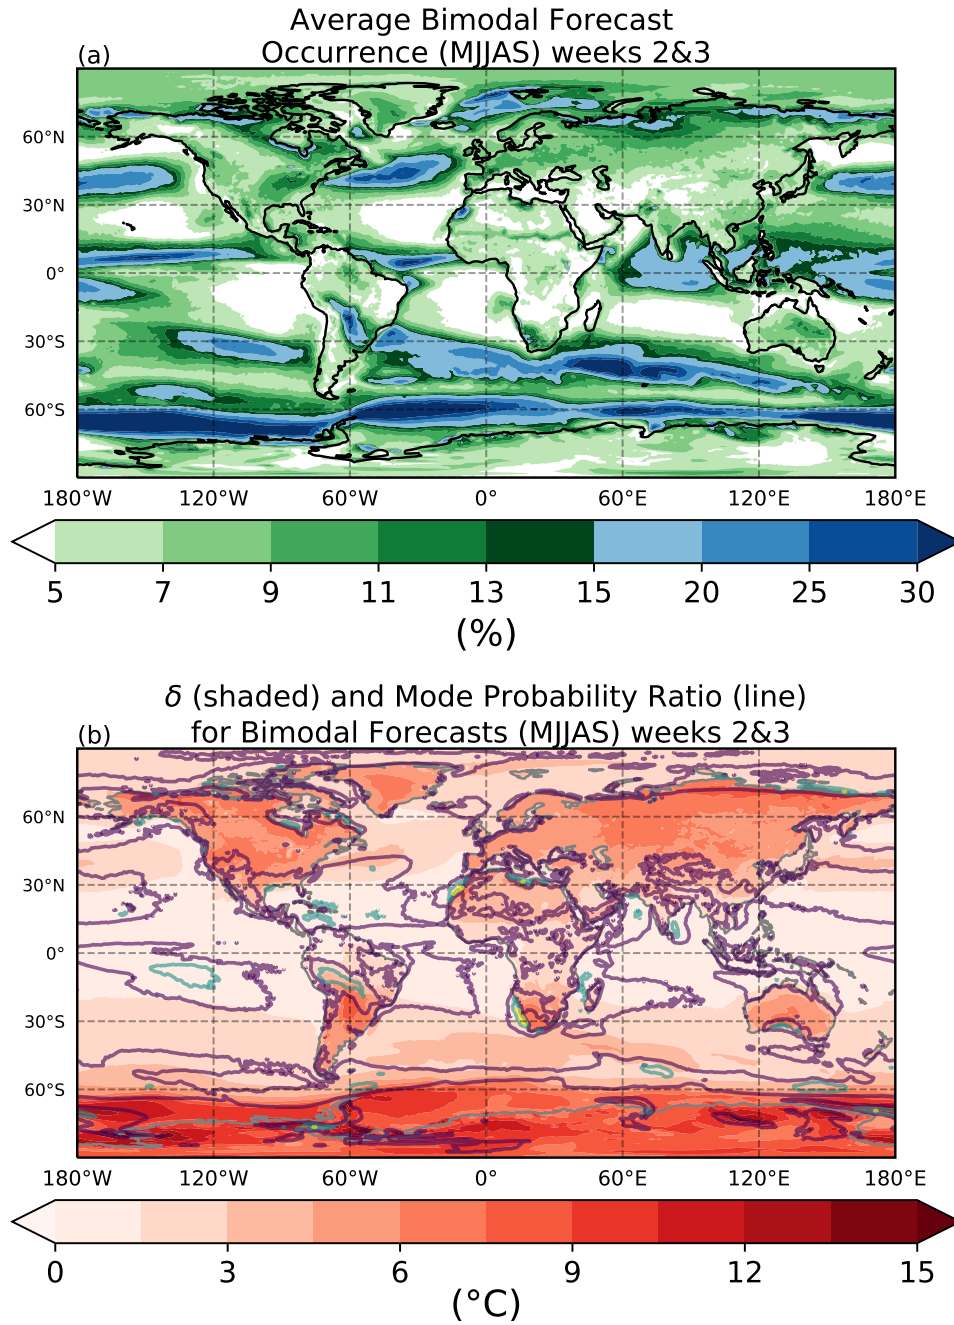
Average Bimodal Forecast
Occurrence (MJJAS) weeks 2&3

(a)

60°N
30°N
0°
30°S
60°S

180°W 120°W 60°W 0° 60°E 120°E 180°E

5 7 9 11 13 15 20 25 30
(%)

$\delta$ (shaded) and Mode Probability Ratio (line)
for Bimodal Forecasts (MJJAS) weeks 2&3

(b)

60°N
30°N
0°
30°S
60°S

180°W 120°W 60°W 0° 60°E 120°E 180°E

0 3 6 9 12 15
(°C)